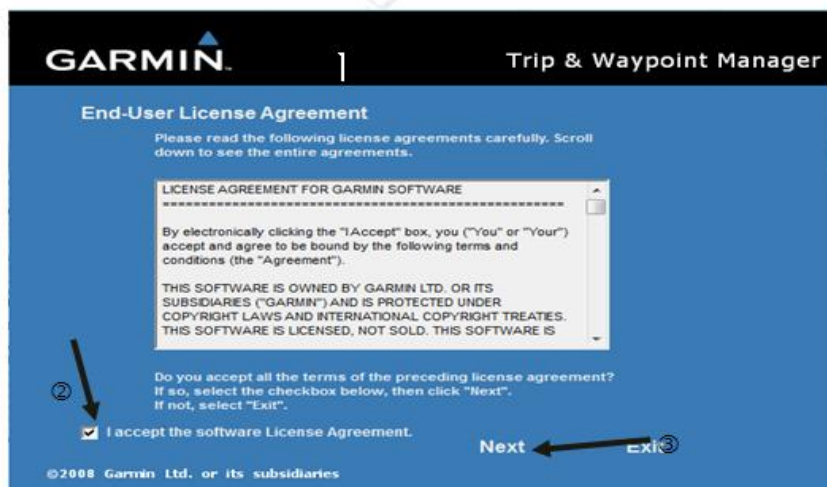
GARMIN.

1

Trip & Waypoint Manager

End-User License Agreement

Please read the following license agreements carefully. Scroll down to see the entire agreements.

LICENSE AGREEMENT FOR GARMIN SOFTWARE
==========================================

By electronically clicking the "I Accept" box, you ("You" or "Your") accept and agree to be bound by the following terms and conditions (the "Agreement").

THIS SOFTWARE IS OWNED BY GARMIN LTD. OR ITS SUBSIDIARIES ("GARMIN") AND IS PROTECTED UNDER COPYRIGHT LAWS AND INTERNATIONAL COPYRIGHT TREATIES. THIS SOFTWARE IS LICENSED, NOT SOLD. THIS SOFTWARE IS

Do you accept all the terms of the preceding license agreement? If so, select the checkbox below, then click "Next". If not, select "Exit".

②

I accept the software License Agreement.

Next

Exi③

©2008 Garmin Ltd. or its subsidiaries